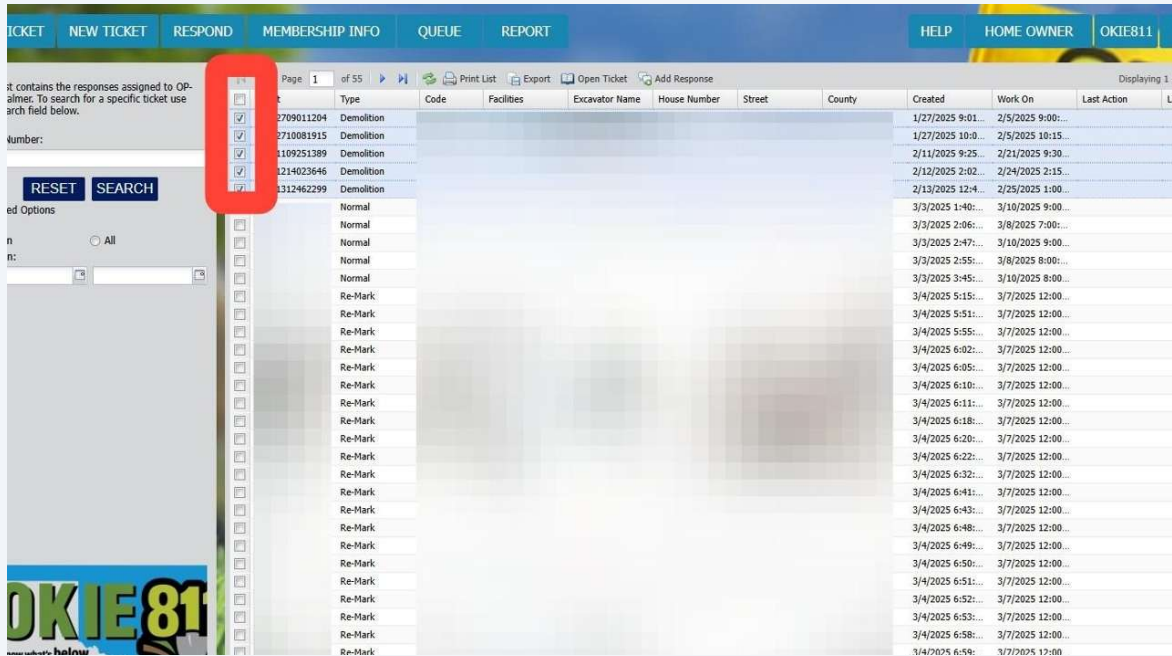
ICKET NEW TICKET RESPOND MEMBERSHIP INFO QUEUE REPORT HELP HOME OWNER OKIE811

st contains the responses assigned to OP-almer. To search for a specific ticket use arch field below.

Number:

RESET SEARCH

ed Options

n All
n:

Page 1 of 55 Print List Export Open Ticket Add Response Displaying 1

| | t | Type | Code | Facilities | Excavator Name | House Number | Street | County | Created | Work On | Last Action | L |
|---|---|---|---|---|---|---|---|---|---|---|---|---|
| ☑ | 2709011204 | Demolition | | | | | | | 1/27/2025 9:01... | 2/5/2025 9:00:... | | |
| ☑ | 2710081915 | Demolition | | | | | | | 1/27/2025 10:0... | 2/5/2025 10:15... | | |
| ☑ | 1109251389 | Demolition | | | | | | | 2/11/2025 9:25... | 2/21/2025 9:30... | | |
| ☑ | 1214023646 | Demolition | | | | | | | 2/12/2025 2:02... | 2/24/2025 2:15... | | |
| ☑ | 1312462299 | Demolition | | | | | | | 2/13/2025 12:4... | 2/25/2025 1:00... | | |
| ☐ | | Normal | | | | | | | 3/3/2025 1:40:... | 3/10/2025 9:00... | | |
| ☐ | | Normal | | | | | | | 3/3/2025 2:06:... | 3/8/2025 7:00:... | | |
| ☐ | | Normal | | | | | | | 3/3/2025 2:47:... | 3/10/2025 9:00... | | |
| ☐ | | Normal | | | | | | | 3/3/2025 2:55:... | 3/8/2025 8:00:... | | |
| ☐ | | Normal | | | | | | | 3/3/2025 3:45:... | 3/10/2025 8:00... | | |
| ☐ | | Re-Mark | | | | | | | 3/4/2025 5:15:... | 3/7/2025 12:00... | | |
| ☐ | | Re-Mark | | | | | | | 3/4/2025 5:51:... | 3/7/2025 12:00... | | |
| ☐ | | Re-Mark | | | | | | | 3/4/2025 5:55:... | 3/7/2025 12:00... | | |
| ☐ | | Re-Mark | | | | | | | 3/4/2025 6:02:... | 3/7/2025 12:00... | | |
| ☐ | | Re-Mark | | | | | | | 3/4/2025 6:05:... | 3/7/2025 12:00... | | |
| ☐ | | Re-Mark | | | | | | | 3/4/2025 6:10:... | 3/7/2025 12:00... | | |
| ☐ | | Re-Mark | | | | | | | 3/4/2025 6:11:... | 3/7/2025 12:00... | | |
| ☐ | | Re-Mark | | | | | | | 3/4/2025 6:18:... | 3/7/2025 12:00... | | |
| ☐ | | Re-Mark | | | | | | | 3/4/2025 6:20:... | 3/7/2025 12:00... | | |
| ☐ | | Re-Mark | | | | | | | 3/4/2025 6:22:... | 3/7/2025 12:00... | | |
| ☐ | | Re-Mark | | | | | | | 3/4/2025 6:32:... | 3/7/2025 12:00... | | |
| ☐ | | Re-Mark | | | | | | | 3/4/2025 6:41:... | 3/7/2025 12:00... | | |
| ☐ | | Re-Mark | | | | | | | 3/4/2025 6:43:... | 3/7/2025 12:00... | | |
| ☐ | | Re-Mark | | | | | | | 3/4/2025 6:48:... | 3/7/2025 12:00... | | |
| ☐ | | Re-Mark | | | | | | | 3/4/2025 6:49:... | 3/7/2025 12:00... | | |
| ☐ | | Re-Mark | | | | | | | 3/4/2025 6:50:... | 3/7/2025 12:00... | | |
| ☐ | | Re-Mark | | | | | | | 3/4/2025 6:51:... | 3/7/2025 12:00... | | |
| ☐ | | Re-Mark | | | | | | | 3/4/2025 6:52:... | 3/7/2025 12:00... | | |
| ☐ | | Re-Mark | | | | | | | 3/4/2025 6:53:... | 3/7/2025 12:00... | | |
| ☐ | | Re-Mark | | | | | | | 3/4/2025 6:58:... | 3/7/2025 12:00... | | |
| ☐ | | Re-Mark | | | | | | | 3/4/2025 6:59:... | 3/7/2025 12:00... | | |

OKIE811
now what's below